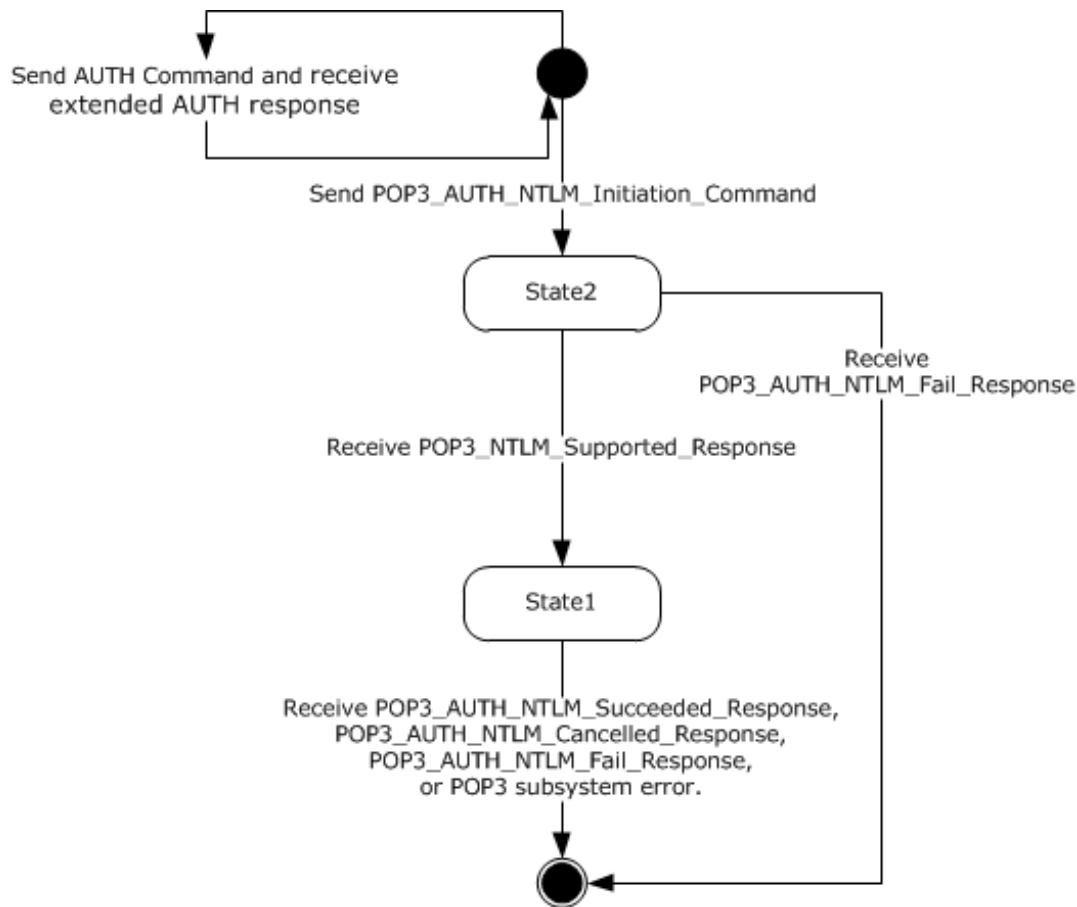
Send AUTH Command and receive extended AUTH response

Send POP3_AUTH_NTLM_Initiation_Command

State2

Receive POP3_AUTH_NTLM_Fail_Response

Receive POP3_NTLM_Supported_Response

State1

Receive POP3_AUTH_NTLM_Succeeded_Response, POP3_AUTH_NTLM_Cancelled_Response, POP3_AUTH_NTLM_Fail_Response, or POP3 subsystem error.